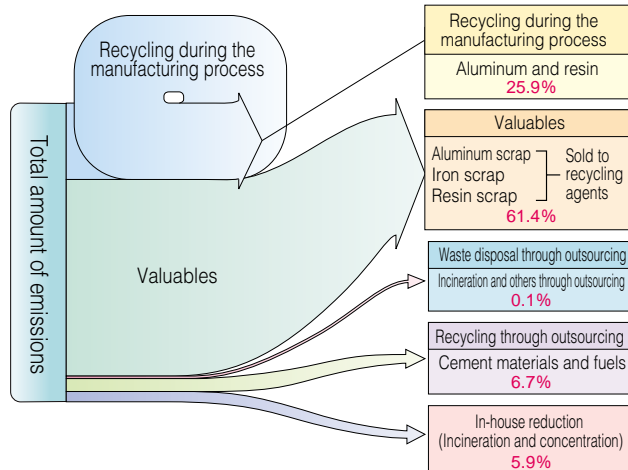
Total amount of emissions

Recycling during the manufacturing process

Valuables

Recycling during the manufacturing process
Aluminum and resin
25.9%

Valuables
Aluminum scrap
Iron scrap
Resin scrap
Sold to recycling agents
61.4%

Waste disposal through outsourcing
Incineration and others through outsourcing
0.1%

Recycling through outsourcing
Cement materials and fuels
6.7%

In-house reduction
(Incineration and concentration)
5.9%